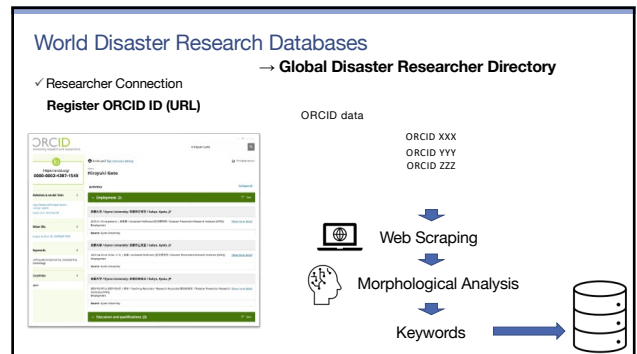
World Disaster Research Databases

→ Global Disaster Researcher Directory

✓Researcher Connection

Register ORCID ID (URL)

ORCID data

ORCID XXX
ORCID YYY
ORCID ZZZ

Web Scraping

Morphological Analysis

Keywords

ORCID
https://orcid.org/
0000-0002-4387-1549
Hiroyuki Goto
Activities
Employment (3)
Education and qualifications (3)
Keywords
Countries
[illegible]